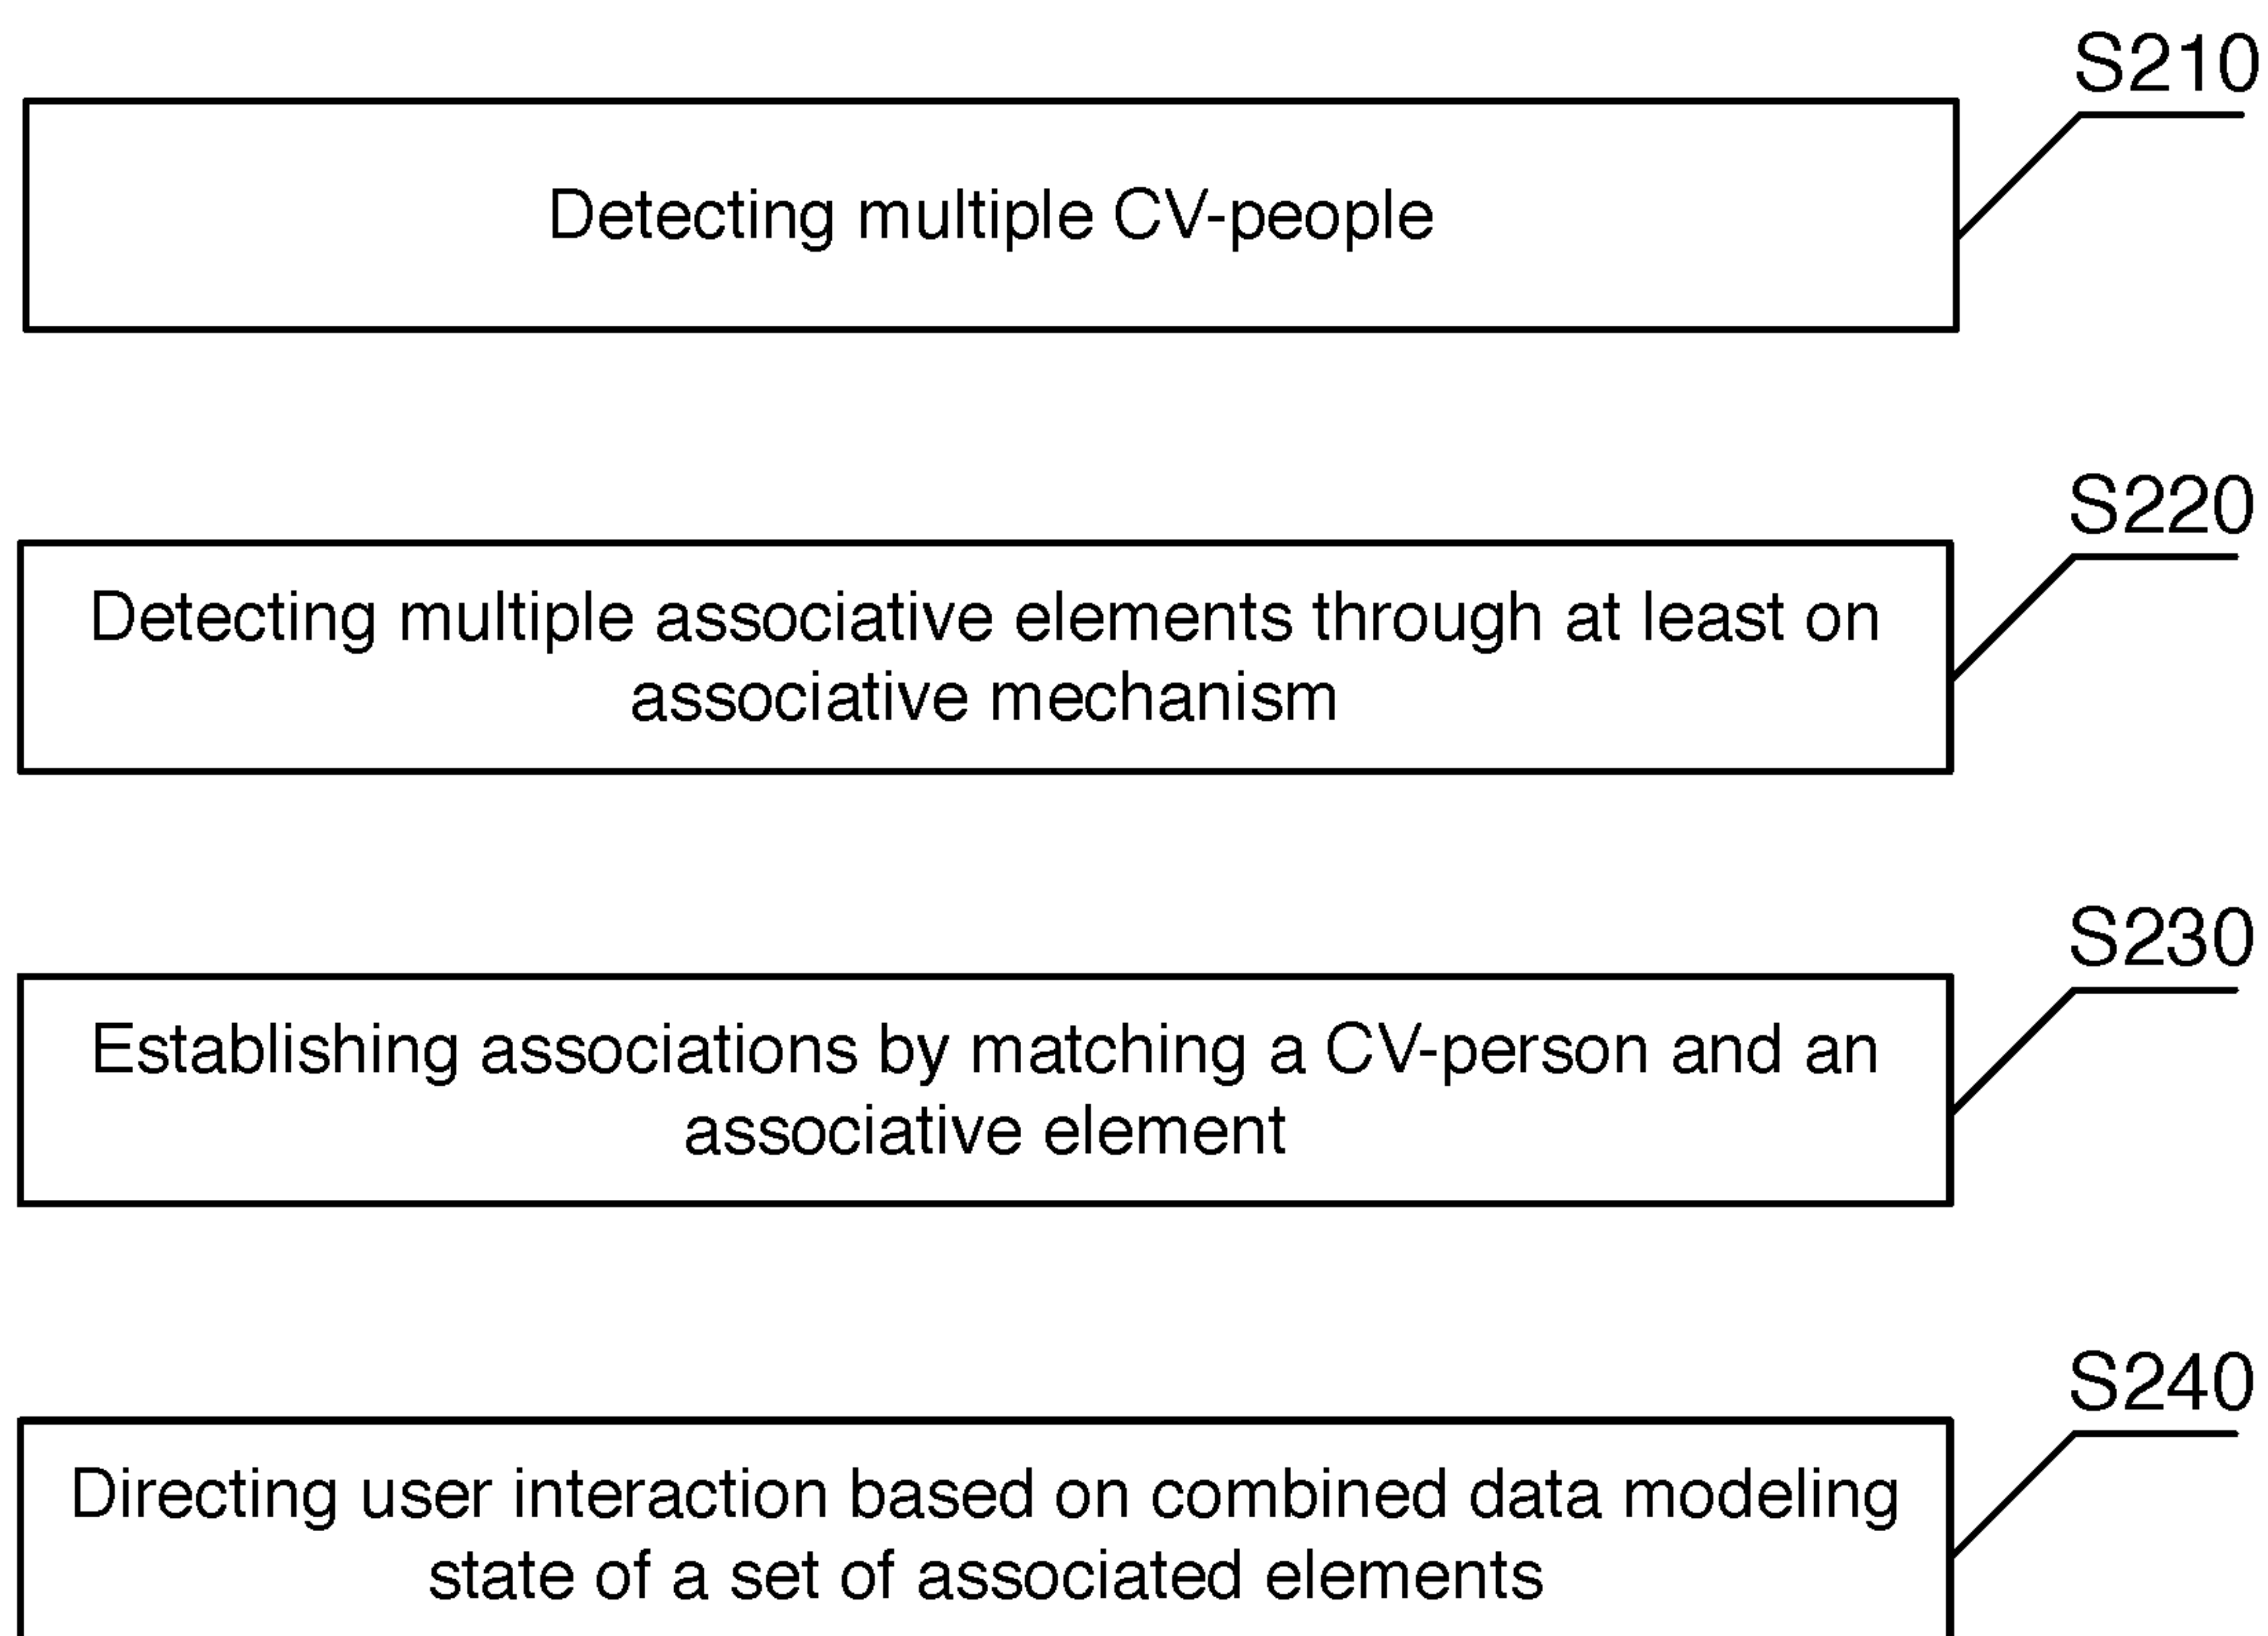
S210

Detecting multiple CV-people

S220

Detecting multiple associative elements through at least on associative mechanism

S230

Establishing associations by matching a CV-person and an associative element

S240

Directing user interaction based on combined data modeling state of a set of associated elements